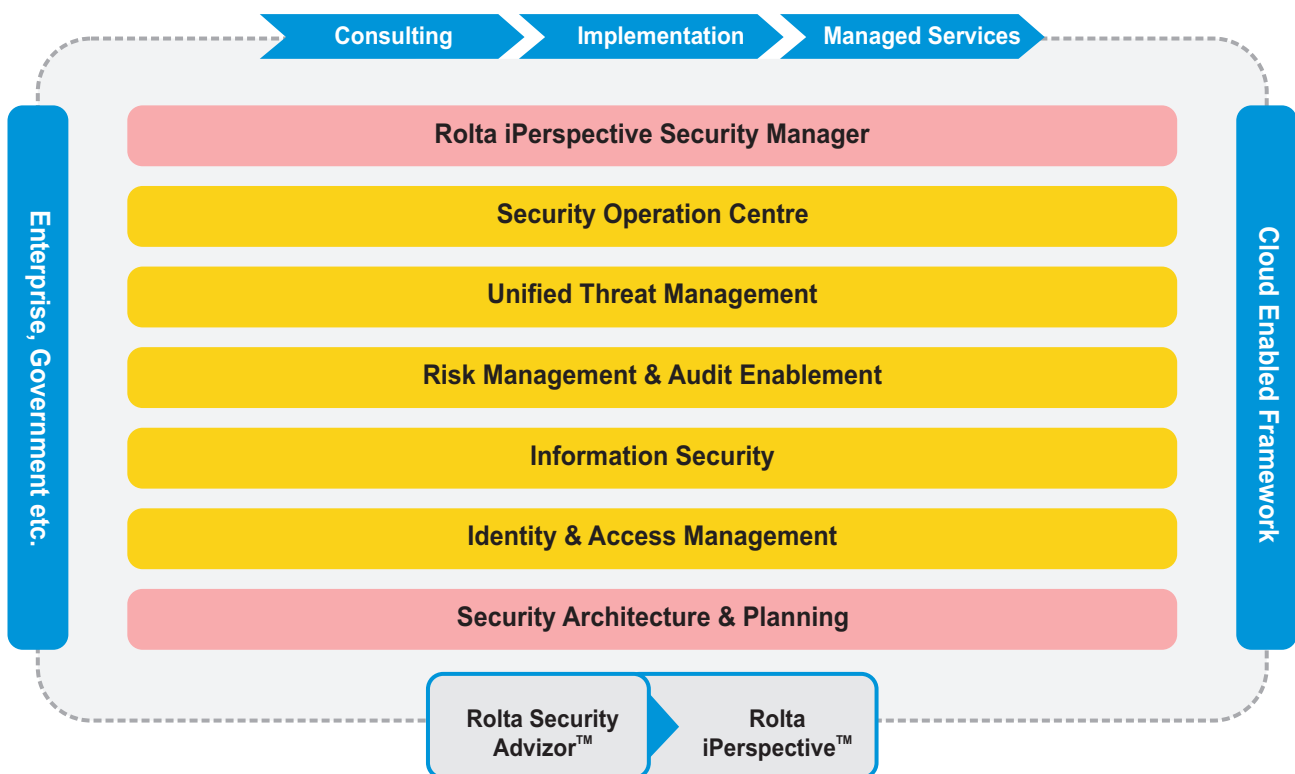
Consulting
Implementation
Managed Services

Enterprise, Government etc.

Rolta iPerspective Security Manager

Security Operation Centre

Unified Threat Management

Risk Management & Audit Enablement

Information Security

Identity & Access Management

Security Architecture & Planning

Cloud Enabled Framework

Rolta Security Advizor$^{TM}$

Rolta iPerspective$^{TM}$